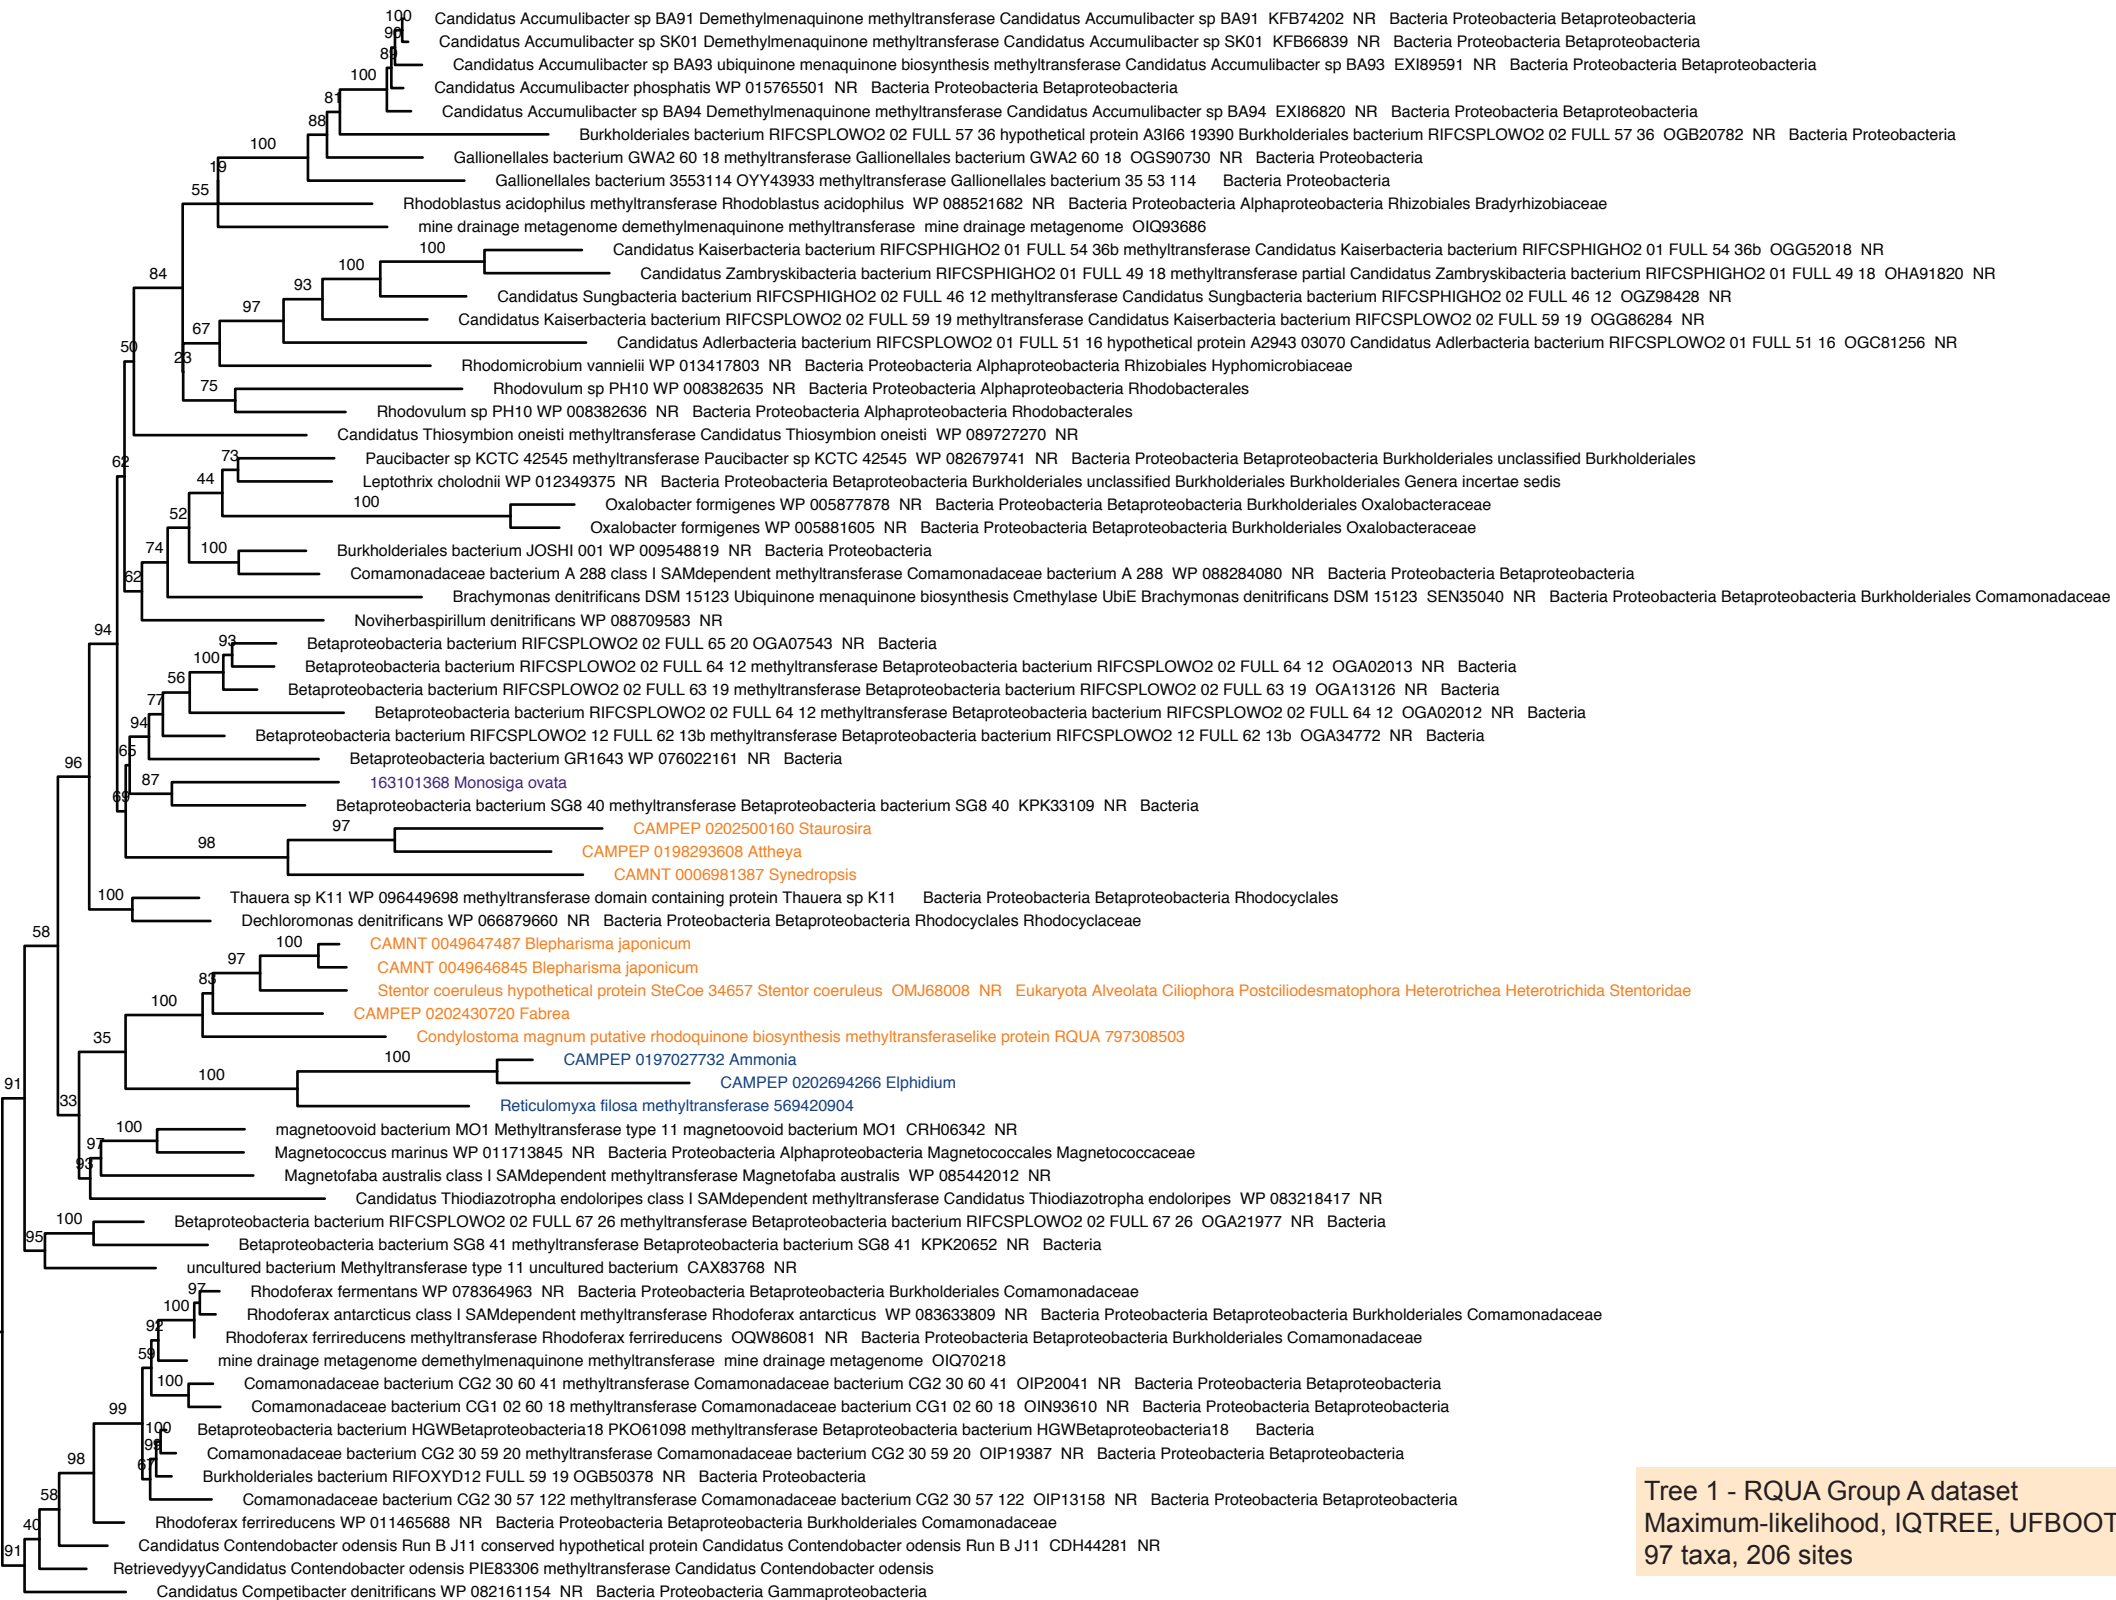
100 Candidatus Accumulibacter sp BA91 Demethylmenaquinone methyltransferase Candidatus Accumulibacter sp BA91 KFB74202 NR Bacteria Proteobacteria Betaproteobacteria
90 Candidatus Accumulibacter sp SK01 Demethylmenaquinone methyltransferase Candidatus Accumulibacter sp SK01 KFB66839 NR Bacteria Proteobacteria Betaproteobacteria
89 Candidatus Accumulibacter sp BA93 ubiquinone menaquinone biosynthesis methyltransferase Candidatus Accumulibacter sp BA93 EXI89591 NR Bacteria Proteobacteria Betaproteobacteria
100 Candidatus Accumulibacter phosphatis WP 015765501 NR Bacteria Proteobacteria Betaproteobacteria
81 Candidatus Accumulibacter sp BA94 Demethylmenaquinone methyltransferase Candidatus Accumulibacter sp BA94 EXI86820 NR Bacteria Proteobacteria Betaproteobacteria
88 Burkholderiales bacterium RIFCSPLOWO2 02 FULL 57 36 hypothetical protein A3I66 19390 Burkholderiales bacterium RIFCSPLOWO2 02 FULL 57 36 OGB20782 NR Bacteria Proteobacteria
100 Gallionellales bacterium GWA2 60 18 methyltransferase Gallionellales bacterium GWA2 60 18 OGS90730 NR Bacteria Proteobacteria
19 Gallionellales bacterium 3553114 OYY43933 methyltransferase Gallionellales bacterium 35 53 114 Bacteria Proteobacteria
55 Rhodoblastus acidophilus methyltransferase Rhodoblastus acidophilus WP 088521682 NR Bacteria Proteobacteria Alphaproteobacteria Rhizobiales Bradyrhizobiaceae
mine drainage metagenome demethylmenaquinone methyltransferase mine drainage metagenome OIQ93686
100 Candidatus Kaiserbacteria bacterium RIFCSPHIGHO2 01 FULL 54 36b methyltransferase Candidatus Kaiserbacteria bacterium RIFCSPHIGHO2 01 FULL 54 36b OGG52018 NR
84 100 Candidatus Zambryskibacteria bacterium RIFCSPHIGHO2 01 FULL 49 18 methyltransferase partial Candidatus Zambryskibacteria bacterium RIFCSPHIGHO2 01 FULL 49 18 OHA91820 NR
93 Candidatus Sungbacteria bacterium RIFCSPHIGHO2 02 FULL 46 12 methyltransferase Candidatus Sungbacteria bacterium RIFCSPHIGHO2 02 FULL 46 12 OGZ98428 NR
97 Candidatus Kaiserbacteria bacterium RIFCSPLOWO2 02 FULL 59 19 methyltransferase Candidatus Kaiserbacteria bacterium RIFCSPLOWO2 02 FULL 59 19 OGG86284 NR
67 Candidatus Adlerbacteria bacterium RIFCSPLOWO2 01 FULL 51 16 hypothetical protein A2943 03070 Candidatus Adlerbacteria bacterium RIFCSPLOWO2 01 FULL 51 16 OGC81256 NR
50 23 Rhodomicrobium vannielii WP 013417803 NR Bacteria Proteobacteria Alphaproteobacteria Rhizobiales Hyphomicrobiaceae
75 Rhodovulum sp PH10 WP 008382635 NR Bacteria Proteobacteria Alphaproteobacteria Rhodobacterales
Rhodovulum sp PH10 WP 008382636 NR Bacteria Proteobacteria Alphaproteobacteria Rhodobacterales
Candidatus Thiosymbion oneisti methyltransferase Candidatus Thiosymbion oneisti WP 089727270 NR
62 73 Paucibacter sp KCTC 42545 methyltransferase Paucibacter sp KCTC 42545 WP 082679741 NR Bacteria Proteobacteria Betaproteobacteria Burkholderiales unclassified Burkholderiales
44 Leptothrix cholodnii WP 012349375 NR Bacteria Proteobacteria Betaproteobacteria Burkholderiales unclassified Burkholderiales Genera incertae sedis
100 Oxalobacter formigenes WP 005877878 NR Bacteria Proteobacteria Betaproteobacteria Burkholderiales Oxalobacteraceae
52 Oxalobacter formigenes WP 005881605 NR Bacteria Proteobacteria Betaproteobacteria Burkholderiales Oxalobacteraceae
74 100 Burkholderiales bacterium JOSHI 001 WP 009548819 NR Bacteria Proteobacteria
62 Comamonadaceae bacterium A 288 class I SAMdependent methyltransferase Comamonadaceae bacterium A 288 WP 088284080 NR Bacteria Proteobacteria Betaproteobacteria
Brachymonas denitrificans DSM 15123 Ubiquinone menaquinone biosynthesis Cmethylase UbiE Brachymonas denitrificans DSM 15123 SEN35040 NR Bacteria Proteobacteria Betaproteobacteria Burkholderiales Comamonadaceae
Noviherbaspirillum denitrificans WP 088709583 NR
94 93 Betaproteobacteria bacterium RIFCSPLOWO2 02 FULL 65 20 OGA07543 NR Bacteria
100 Betaproteobacteria bacterium RIFCSPLOWO2 02 FULL 64 12 methyltransferase Betaproteobacteria bacterium RIFCSPLOWO2 02 FULL 64 12 OGA02013 NR Bacteria
56 Betaproteobacteria bacterium RIFCSPLOWO2 02 FULL 63 19 methyltransferase Betaproteobacteria bacterium RIFCSPLOWO2 02 FULL 63 19 OGA13126 NR Bacteria
77 Betaproteobacteria bacterium RIFCSPLOWO2 02 FULL 64 12 methyltransferase Betaproteobacteria bacterium RIFCSPLOWO2 02 FULL 64 12 OGA02012 NR Bacteria
94 Betaproteobacteria bacterium RIFCSPLOWO2 12 FULL 62 13b methyltransferase Betaproteobacteria bacterium RIFCSPLOWO2 12 FULL 62 13b OGA34772 NR Bacteria
65 Betaproteobacteria bacterium GR1643 WP 076022161 NR Bacteria
96 87 163101368 Monosiga ovata
69 Betaproteobacteria bacterium SG8 40 methyltransferase Betaproteobacteria bacterium SG8 40 KPK33109 NR Bacteria
97 CAMPEP 0202500160 Staurosira
98 CAMPEP 0198293608 Attheya
CAMNT 0006981387 Synedropsis
100 Thauera sp K11 WP 096449698 methyltransferase domain containing protein Thauera sp K11 Bacteria Proteobacteria Betaproteobacteria Rhodocyclales
Dechloromonas denitrificans WP 066879660 NR Bacteria Proteobacteria Betaproteobacteria Rhodocyclales Rhodocyclaceae
58 100 CAMNT 0049647487 Blepharisma japonicum
97 CAMNT 0049646845 Blepharisma japonicum
83 Stentor coeruleus hypothetical protein SteCoe 34657 Stentor coeruleus OMJ68008 NR Eukaryota Alveolata Ciliophora Postciliodesmatophora Heterotrichea Heterotrichida Stentoridae
100 CAMPEP 0202430720 Fabrea
35 Condylostoma magnum putative rhodoquinone biosynthesis methyltransferaselike protein RQUA 797308503
100 CAMPEP 0197027732 Ammonia
100 CAMPEP 0202694266 Elphidium
91 Reticulomyxa filosa methyltransferase 569420904
33 100 magnetoovoid bacterium MO1 Methyltransferase type 11 magnetoovoid bacterium MO1 CRH06342 NR
97 Magnetococcus marinus WP 011713845 NR Bacteria Proteobacteria Alphaproteobacteria Magnetococcales Magnetococcaceae
93 Magnetofaba australis class I SAMdependent methyltransferase Magnetofaba australis WP 085442012 NR
Candidatus Thiodiazotropha endoloripes class I SAMdependent methyltransferase Candidatus Thiodiazotropha endoloripes WP 083218417 NR
100 Betaproteobacteria bacterium RIFCSPLOWO2 02 FULL 67 26 methyltransferase Betaproteobacteria bacterium RIFCSPLOWO2 02 FULL 67 26 OGA21977 NR Bacteria
95 Betaproteobacteria bacterium SG8 41 methyltransferase Betaproteobacteria bacterium SG8 41 KPK20652 NR Bacteria
uncultured bacterium Methyltransferase type 11 uncultured bacterium CAX83768 NR
97 Rhodoferax fermentans WP 078364963 NR Bacteria Proteobacteria Betaproteobacteria Burkholderiales Comamonadaceae
100 Rhodoferax antarcticus class I SAMdependent methyltransferase Rhodoferax antarcticus WP 083633809 NR Bacteria Proteobacteria Betaproteobacteria Burkholderiales Comamonadaceae
92 Rhodoferax ferrireducens methyltransferase Rhodoferax ferrireducens OQW86081 NR Bacteria Proteobacteria Betaproteobacteria Burkholderiales Comamonadaceae
59 mine drainage metagenome demethylmenaquinone methyltransferase mine drainage metagenome OIQ70218
100 Comamonadaceae bacterium CG2 30 60 41 methyltransferase Comamonadaceae bacterium CG2 30 60 41 OIP20041 NR Bacteria Proteobacteria Betaproteobacteria
99 Comamonadaceae bacterium CG1 02 60 18 methyltransferase Comamonadaceae bacterium CG1 02 60 18 OIN93610 NR Bacteria Proteobacteria Betaproteobacteria
100 Betaproteobacteria bacterium HGWBetaproteobacteria18 PKO61098 methyltransferase Betaproteobacteria bacterium HGWBetaproteobacteria18 Bacteria
98 98 Comamonadaceae bacterium CG2 30 59 20 methyltransferase Comamonadaceae bacterium CG2 30 59 20 OIP19387 NR Bacteria Proteobacteria Betaproteobacteria
67 Burkholderiales bacterium RIFOXYD12 FULL 59 19 OGB50378 NR Bacteria Proteobacteria
58 Comamonadaceae bacterium CG2 30 57 122 methyltransferase Comamonadaceae bacterium CG2 30 57 122 OIP13158 NR Bacteria Proteobacteria Betaproteobacteria
40 Rhodoferax ferrireducens WP 011465688 NR Bacteria Proteobacteria Betaproteobacteria Burkholderiales Comamonadaceae
91 Candidatus Contendobacter odensis Run B J11 conserved hypothetical protein Candidatus Contendobacter odensis Run B J11 CDH44281 NR
RetrievedyyyCandidatus Contendobacter odensis PIE83306 methyltransferase Candidatus Contendobacter odensis
Candidatus Competibacter denitrificans WP 082161154 NR Bacteria Proteobacteria Gammaproteobacteria

Tree 1 - RQUA Group A dataset
Maximum-likelihood, IQTREE, UFBOOT
97 taxa, 206 sites